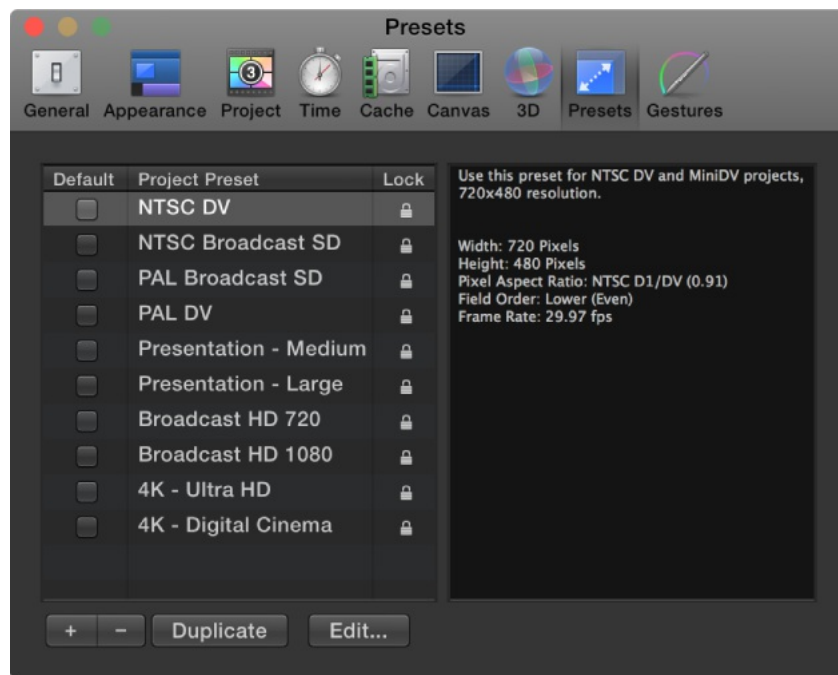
Presets

General Appearance Project Time Cache Canvas 3D Presets Gestures

| Default | Project Preset | Lock |
|---|---|---|
| | NTSC DV | |
| | NTSC Broadcast SD | |
| | PAL Broadcast SD | |
| | PAL DV | |
| | Presentation - Medium | |
| | Presentation - Large | |
| | Broadcast HD 720 | |
| | Broadcast HD 1080 | |
| | 4K - Ultra HD | |
| | 4K - Digital Cinema | |

Use this preset for NTSC DV and MiniDV projects, 720x480 resolution.

Width: 720 Pixels
Height: 480 Pixels
Pixel Aspect Ratio: NTSC D1/DV (0.91)
Field Order: Lower (Even)
Frame Rate: 29.97 fps

+ − Duplicate Edit...